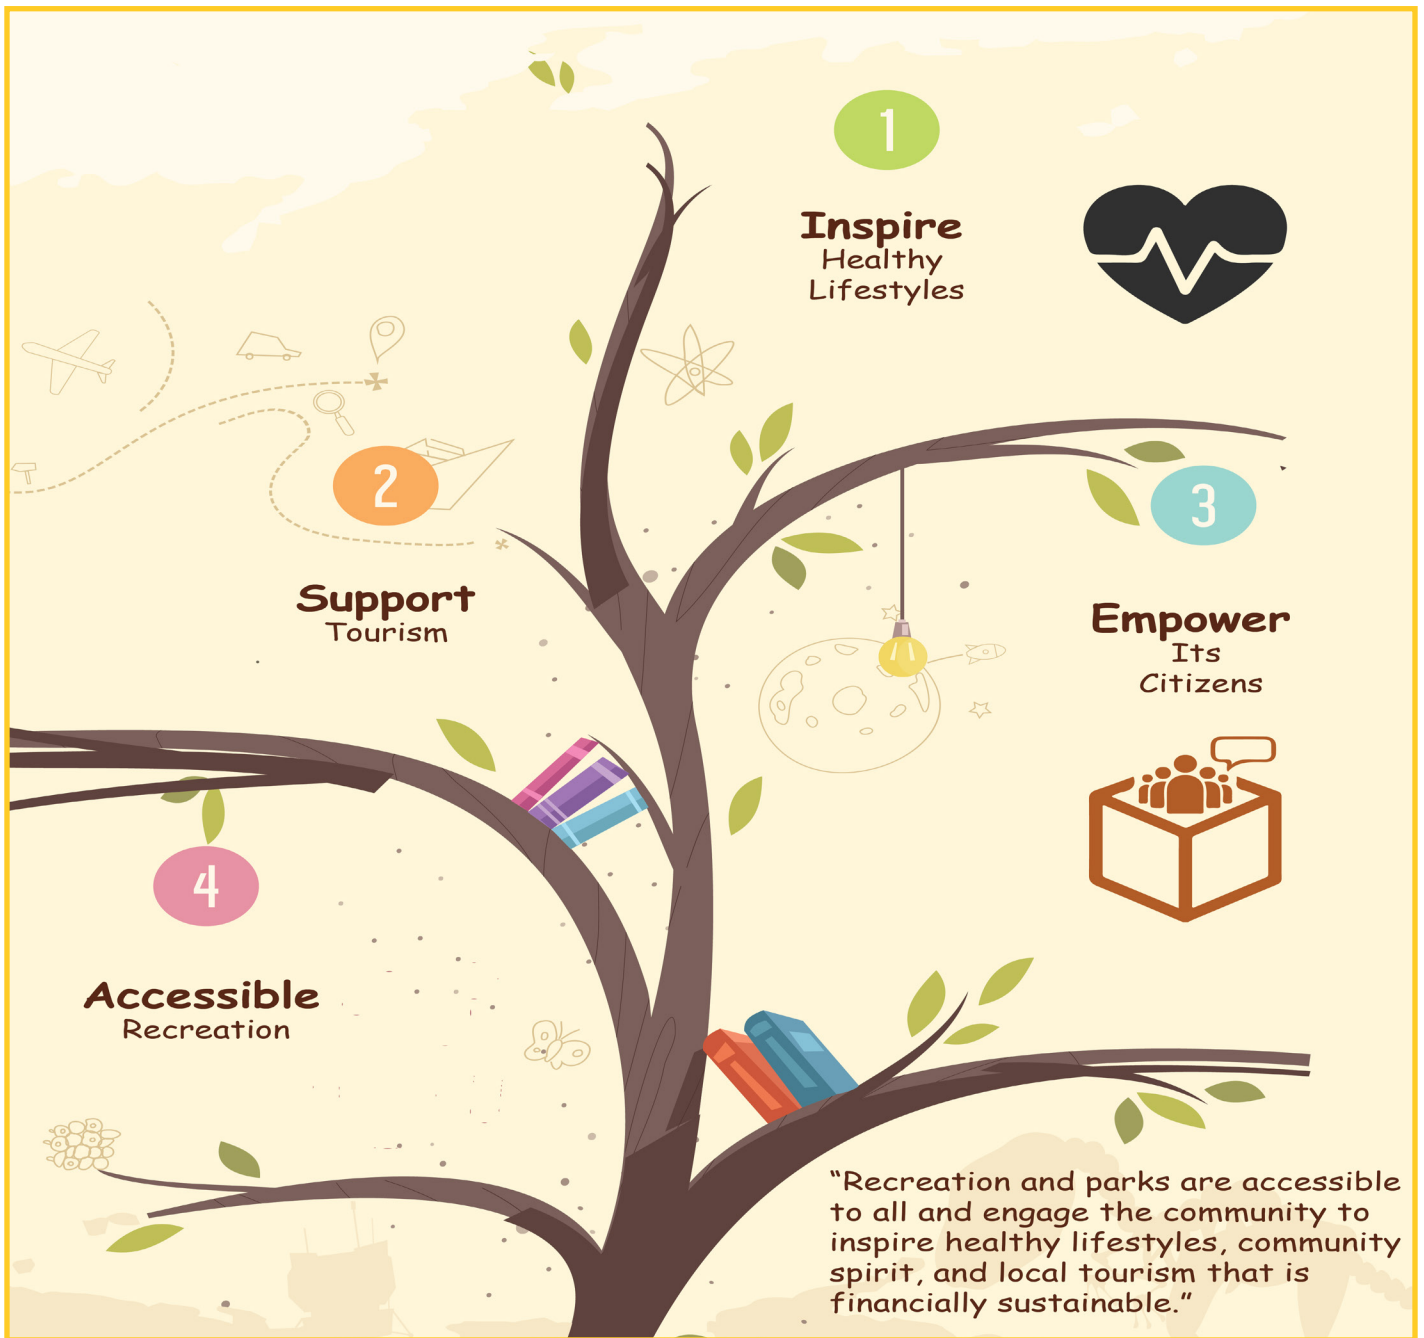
1

Inspire
Healthy
Lifestyles

2

Support
Tourism

3

Empower
Its
Citizens

4

Accessible
Recreation

“Recreation and parks are accessible to all and engage the community to inspire healthy lifestyles, community spirit, and local tourism that is financially sustainable.”